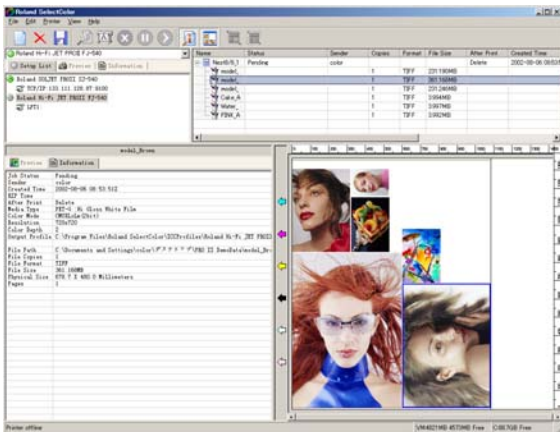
Roland SelectColor

File Edit Printer View Help

Roland Hi-Fi JET PRO II FJ-540

Setup List | Preview | Information

Roland SOLJET PRO II SJ-540
TCP/IP 133 111 120 87 9100
Roland Hi-Fi JET PRO II FJ-540
LPT1

| Name | Status | Sender | Copies | Format | File Size | After Print | Created Time |
|---|---|---|---|---|---|---|---|
| NestB/8_1 | Pending | color | | | | Delete | 2002-08-06 08:53 |
| model_ | | | 1 | TIFF | 231190MB | | |
| model_ | | | 1 | TIFF | 361 166MB | | |
| model_ | | | 1 | TIFF | 231240MB | | |
| Cake_A | | | 1 | TIFF | 3.654MB | | |
| Water_ | | | 1 | TIFF | 3.997MB | | |
| FBAK_A | | | 1 | TIFF | 3.682MB | | |

model_Brown

Preview | Information

Job Status Pending
Sender color
Created Time 2002-08-06 08:53 512
RIP Time
After Print Delete
Media Type PET-G Hi Gloss White Film
Color Mode CMYKLcLm(8bit)
Resolution 720x720
Color Depth 2
Output Profile C:\Program Files\Roland SelectColor\ICCProfiles\Roland Hi-Fi JET PRO II

File Path C:\Documents and Settings\color\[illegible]\PRO II SendData\model_Br
File Copies 1
File Format TIFF
File Size 361 166MB
Physical Size 878.7 X 480.0 Millimeters
Pages 1

Printer offline

VM4821MB 4573MB Free C:667GB Free